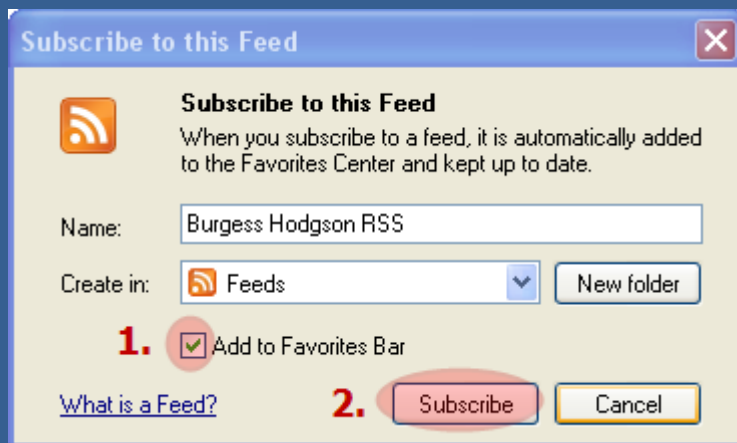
Subscribe to this Feed

Subscribe to this Feed

When you subscribe to a feed, it is automatically added to the Favorites Center and kept up to date.

Name: Burgess Hodgson RSS

Create in: Feeds New folder

1. Add to Favorites Bar

What is a Feed? 2. Subscribe Cancel